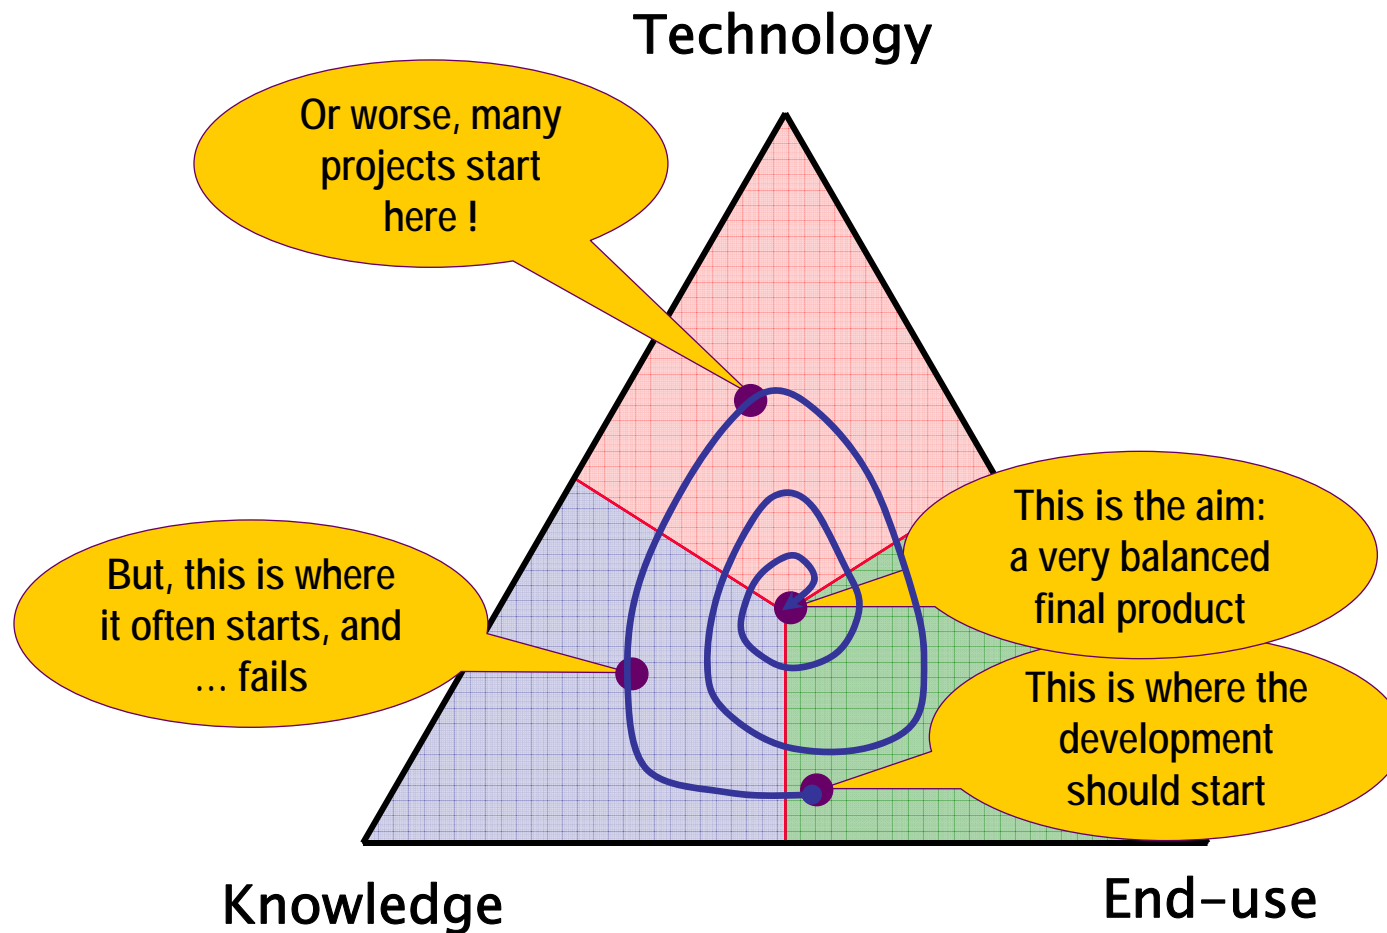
Technology

Or worse, many projects start here !

This is the aim: a very balanced final product

But, this is where it often starts, and … fails

This is where the development should start

Knowledge

End-use